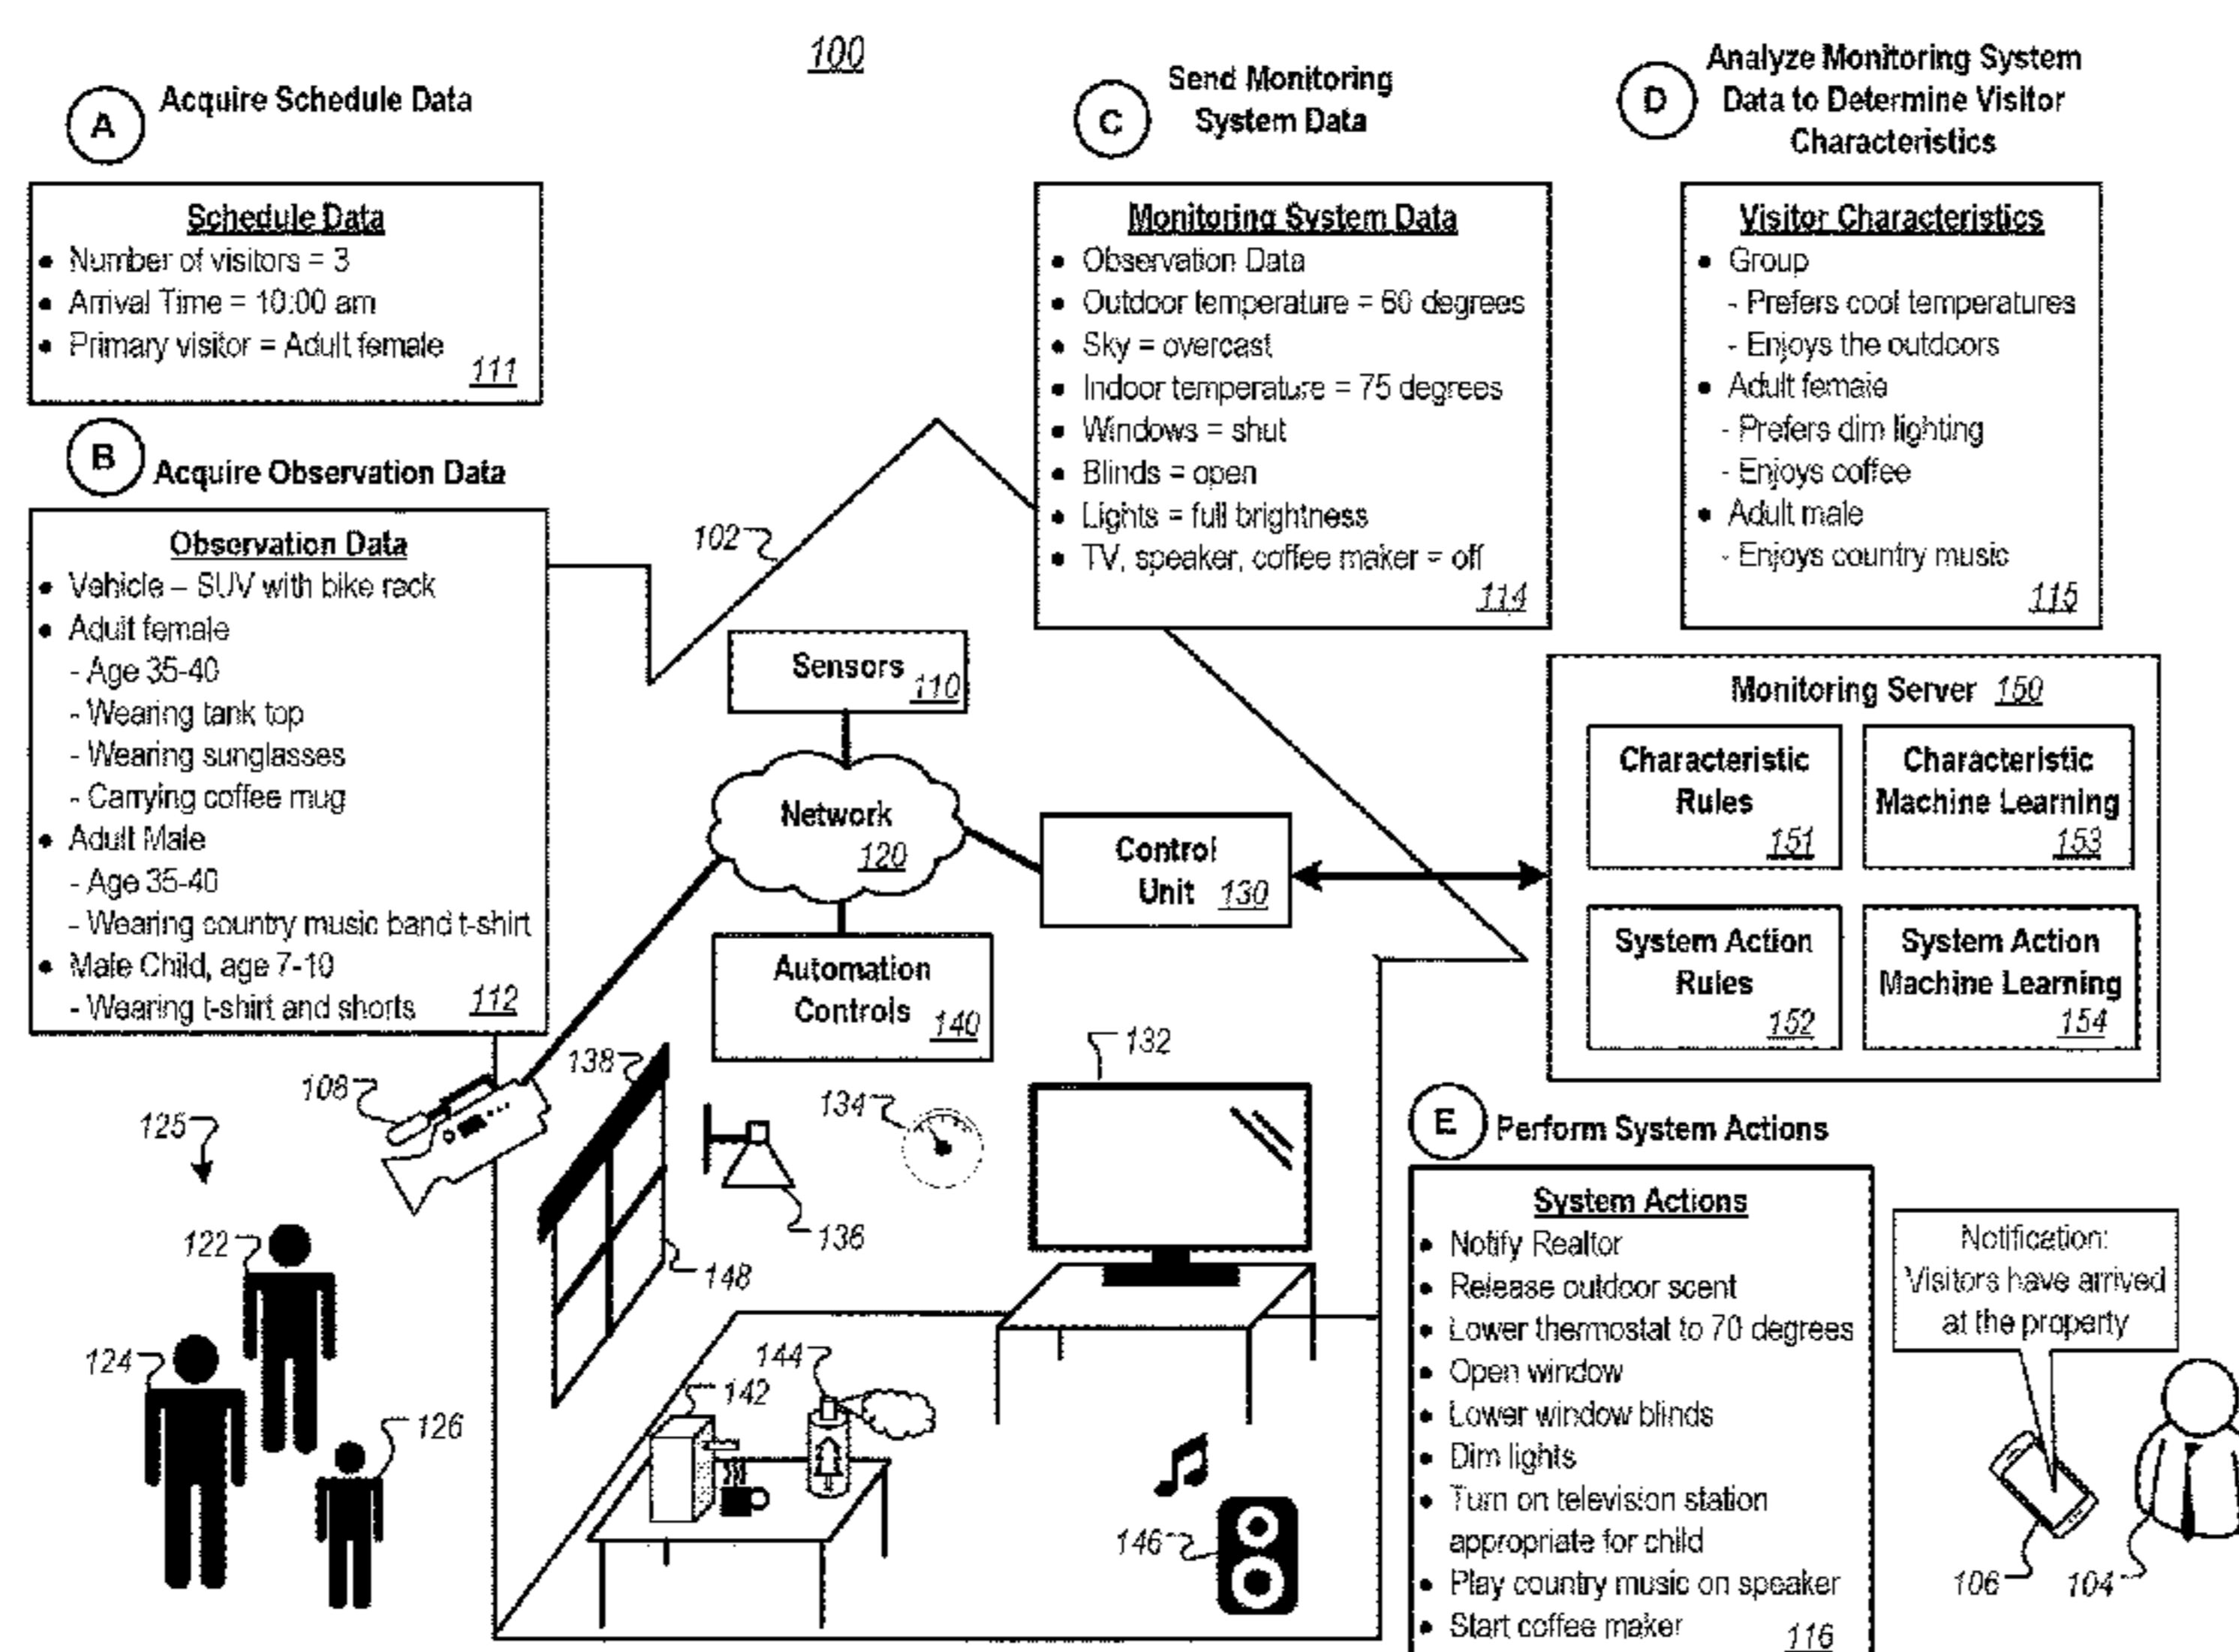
100

A Acquire Schedule Data

Schedule Data
- Number of visitors = 3
- Arrival Time = 10:00 am
- Primary visitor = Adult female
111

B Acquire Observation Data

Observation Data
- Vehicle – SUV with bike rack
- Adult female
  - Age 35-40
  - Wearing tank top
  - Wearing sunglasses
  - Carrying coffee mug
- Adult Male
  - Age 35-40
  - Wearing country music band t-shirt
- Male Child, age 7-10
  - Wearing t-shirt and shorts
112

C Send Monitoring System Data

Monitoring System Data
- Observation Data
- Outdoor temperature = 60 degrees
- Sky = overcast
- Indoor temperature = 75 degrees
- Windows = shut
- Blinds = open
- Lights = full brightness
- TV, speaker, coffee maker = off
114

D Analyze Monitoring System Data to Determine Visitor Characteristics

Visitor Characteristics
- Group
  - Prefers cool temperatures
  - Enjoys the outdoors
- Adult female
  - Prefers dim lighting
  - Enjoys coffee
- Adult male
  - Enjoys country music
115

102

Sensors 110

Network 120

Control Unit 130

Automation Controls 140

Monitoring Server 150

Characteristic Rules 151

Characteristic Machine Learning 153

System Action Rules 152

System Action Machine Learning 154

108

138

134

132

136

148

125

122

124

126

144

142

146

E Perform System Actions

System Actions
- Notify Realtor
- Release outdoor scent
- Lower thermostat to 70 degrees
- Open window
- Lower window blinds
- Dim lights
- Turn on television station appropriate for child
- Play country music on speaker
- Start coffee maker
116

Notification: Visitors have arrived at the property

106

104